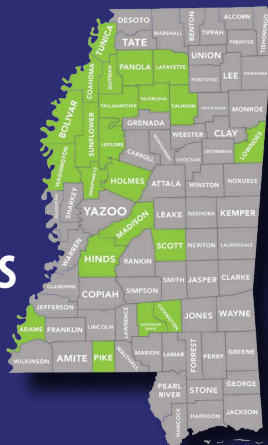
DESOTO
ALCORN
MARSHALL
BENTON
TIPPAH
PRENTISS
TISHOMINGO
TUNICA
TATE
UNION
PANOLA
LAFAYETTE
PONTOTOC
LEE
ITAWAMBA
QUITMAN
COAHOMA
YALOBUSHA
CALHOUN
CHICKASAW
MONROE
TALLAHATCHIE
BOLIVAR
GRENADA
WEBSTER
CLAY
SUNFLOWER
LEFLORE
CARROLL
CHOCTAW
OKTIBBEHA
LOWNDES
MONTGOMERY
WASHINGTON
HUMPHREYS
HOLMES
ATTALA
WINSTON
NOXUBEE
SHARKEY
YAZOO
LEAKE
NESHOBA
KEMPER
ISSAQUENA
MADISON
WARREN
SCOTT
NEWTON
LAUDERDALE
HINDS
RANKIN
S
SMITH
JASPER
CLARKE
CLAIBORNE
COPIAH
SIMPSON
JEFFERSON
COVINGTON
JONES
WAYNE
JEFFERSON DAVIS
ADAMS
FRANKLIN
LINCOLN
LAWRENCE
FORREST
PERRY
GREENE
WILKINSON
AMITE
PIKE
WALTHALL
MARION
LAMAR
STONE
GEORGE
PEARL RIVER
HANCOCK
HARRISON
JACKSON